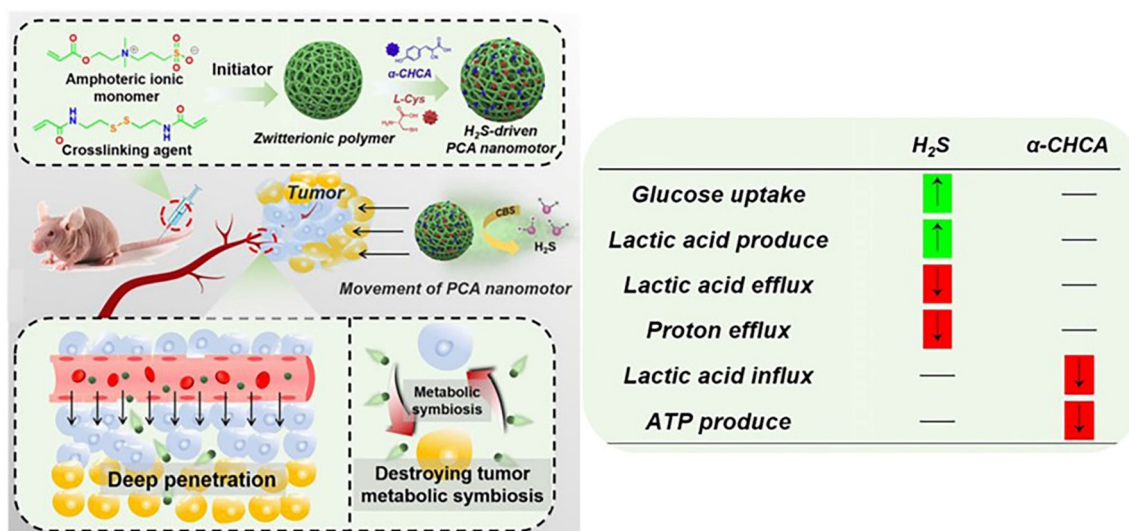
Amphoteric ionic monomer

Crosslinking agent

Initiator

Zwitterionic polymer

α-CHCA

L-Cys

$H_2S$-driven PCA nanomotor

Tumor

CBS

$H_2S$

Movement of PCA nanomotor

Deep penetration

Metabolic symbiosis

Destroying tumor metabolic symbiosis

| | $H_2S$ | α-CHCA |
|---|---|---|
| Glucose uptake | ↑ | — |
| Lactic acid produce | ↑ | — |
| Lactic acid efflux | ↓ | — |
| Proton efflux | ↓ | — |
| Lactic acid influx | — | ↓ |
| ATP produce | — | ↓ |